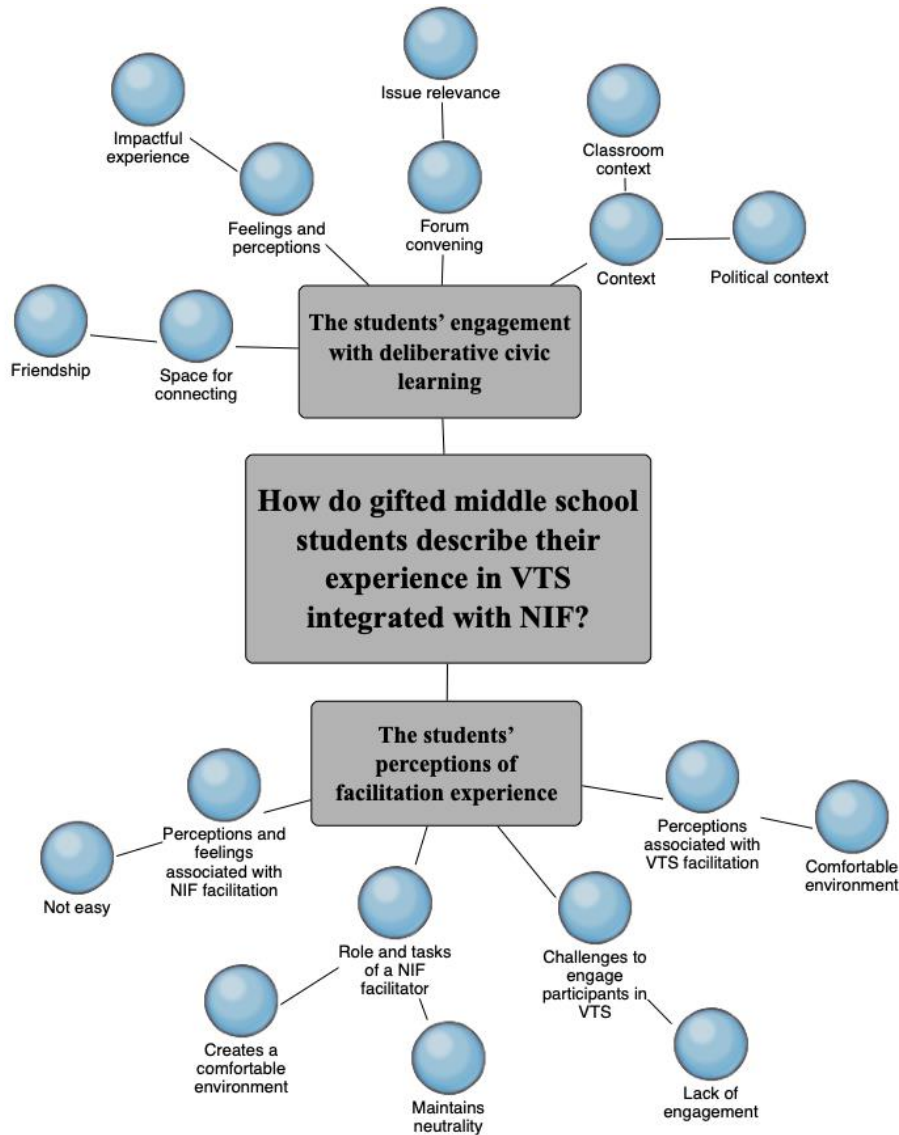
Issue relevance

Impactful experience

Classroom context

Feelings and perceptions

Forum convening

Context

Political context

Friendship

Space for connecting

The students' engagement with deliberative civic learning

How do gifted middle school students describe their experience in VTS integrated with NIF?

The students' perceptions of facilitation experience

Perceptions and feelings associated with NIF facilitation

Not easy

Perceptions associated with VTS facilitation

Comfortable environment

Role and tasks of a NIF facilitator

Challenges to engage participants in VTS

Creates a comfortable environment

Maintains neutrality

Lack of engagement